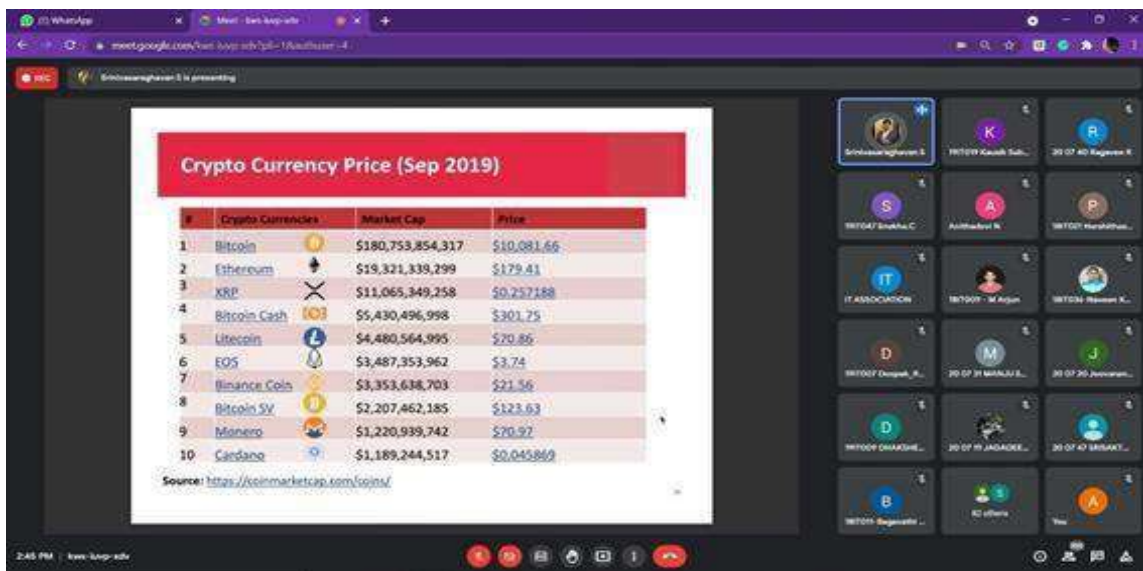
(1) WhatsApp
Meet - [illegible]
meet.google.com/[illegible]

REC
Srinivasaraghavan S is presenting

Crypto Currency Price (Sep 2019)

| # | Crypto Currencies | Market Cap | Price |
|---|---|---|---|
| 1 | Bitcoin | \$180,753,854,317 | \$10,081.66 |
| 2 | Ethereum | \$19,321,339,299 | \$179.41 |
| 3 | XRP | \$11,065,349,258 | \$0.257188 |
| 4 | Bitcoin Cash | \$5,430,496,998 | \$301.75 |
| 5 | Litecoin | \$4,480,564,995 | \$70.86 |
| 6 | EOS | \$3,487,353,962 | \$3.74 |
| 7 | Binance Coin | \$3,353,638,703 | \$21.56 |
| 8 | Bitcoin SV | \$2,207,462,185 | \$123.63 |
| 9 | Monero | \$1,220,939,742 | \$70.97 |
| 10 | Cardano | \$1,189,244,517 | \$0.045869 |

Source: https://coinmarketcap.com/coins/

Srinivasaraghavan S
19IT019 Kausik Sub...
20 07 40 Ragavan R
19IT047 Sneha.C
Anithadevi N
19IT021 Harshitha...
IT ASSOCIATION
18IT009 - M Arjun
19IT036 Naveen K...
19IT007 Deepak_R...
20 07 31 MANJU S...
20 07 20 Jeevanan...
19IT009 DHAKSHE...
20 07 19 JAGADEE...
20 07 47 SRISAKT...
19IT011 Bagavathi ...
42 others
You

2:45 PM | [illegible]